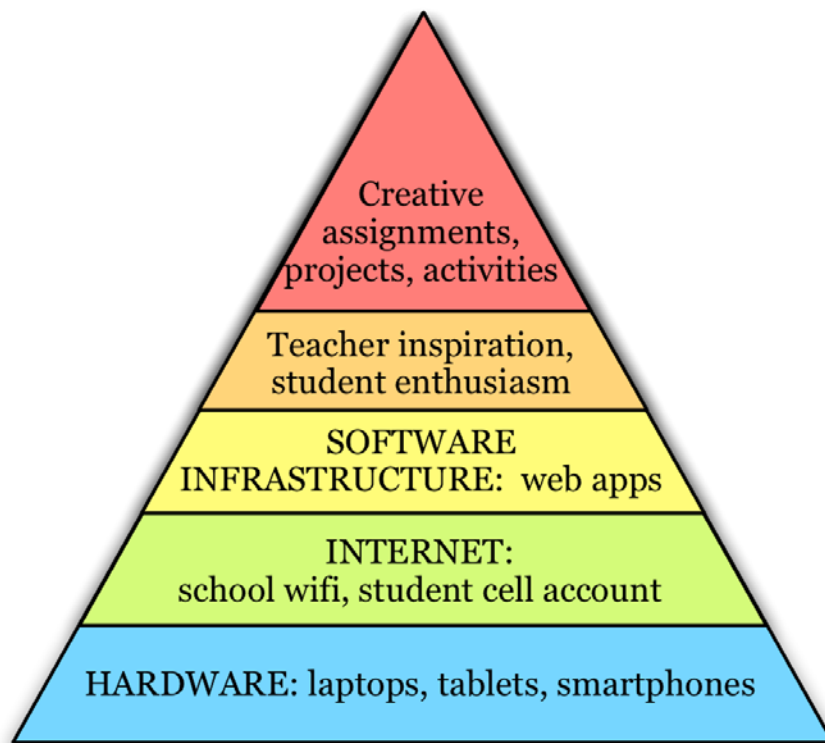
Creative assignments, projects, activities

Teacher inspiration, student enthusiasm

SOFTWARE INFRASTRUCTURE: web apps

INTERNET: school wifi, student cell account

HARDWARE: laptops, tablets, smartphones